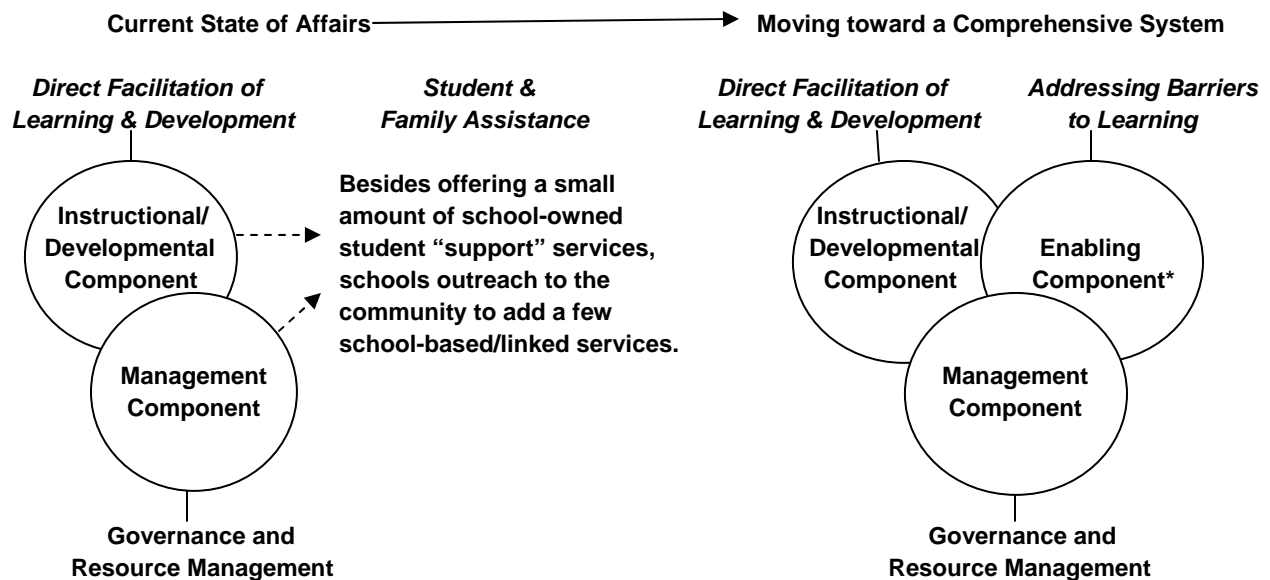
Current State of Affairs

Moving toward a Comprehensive System

*Direct Facilitation of Learning & Development*

*Student & Family Assistance*

Instructional/ Developmental Component

Management Component

Besides offering a small amount of school-owned student "support" services, schools outreach to the community to add a few school-based/linked services.

Governance and Resource Management

*Direct Facilitation of Learning & Development*

*Addressing Barriers to Learning*

Instructional/ Developmental Component

Enabling Component*

Management Component

Governance and Resource Management